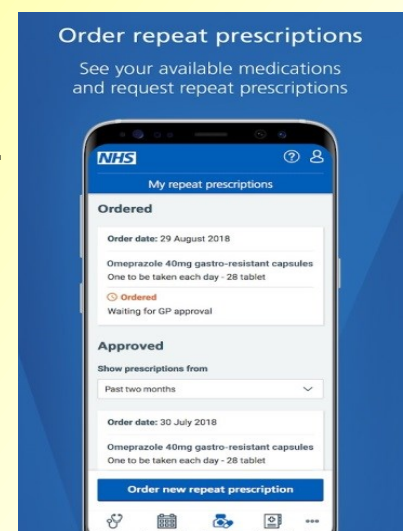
Order repeat prescriptions

See your available medications and request repeat prescriptions

NHS

My repeat prescriptions

Ordered

Order date: 29 August 2018

Omeprazole 40mg gastro-resistant capsules
One to be taken each day - 28 tablet

Ordered
Waiting for GP approval

Approved

Show prescriptions from

Past two months

Order date: 30 July 2018

Omeprazole 40mg gastro-resistant capsules
One to be taken each day - 28 tablet

Order new repeat prescription